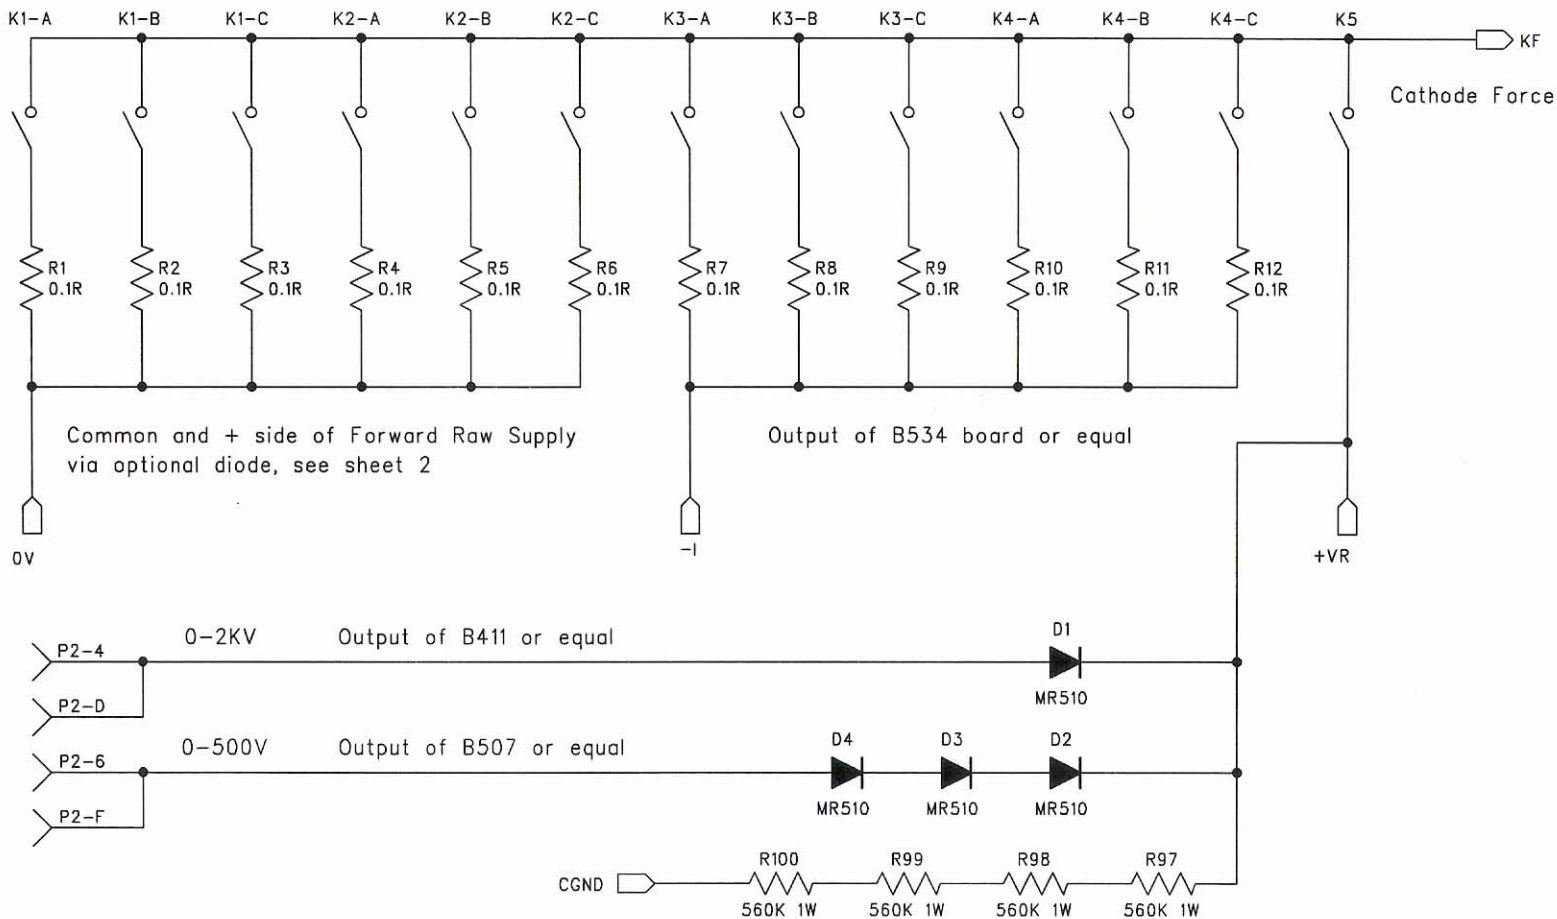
K1–A K1–B K1–C K2–A K2–B K2–C K3–A K3–B K3–C K4–A K4–B K4–C K5

KF

Cathode Force

R1 0.1R
R2 0.1R
R3 0.1R
R4 0.1R
R5 0.1R
R6 0.1R
R7 0.1R
R8 0.1R
R9 0.1R
R10 0.1R
R11 0.1R
R12 0.1R

Common and + side of Forward Raw Supply via optional diode, see sheet 2

Output of B534 board or equal

0V

–I

+VR

P2–4
P2–D
0–2KV
Output of B411 or equal
D1
MR510

P2–6
P2–F
0–500V
Output of B507 or equal
D4
MR510
D3
MR510
D2
MR510

CGND
R100
560K 1W
R99
560K 1W
R98
560K 1W
R97
560K 1W